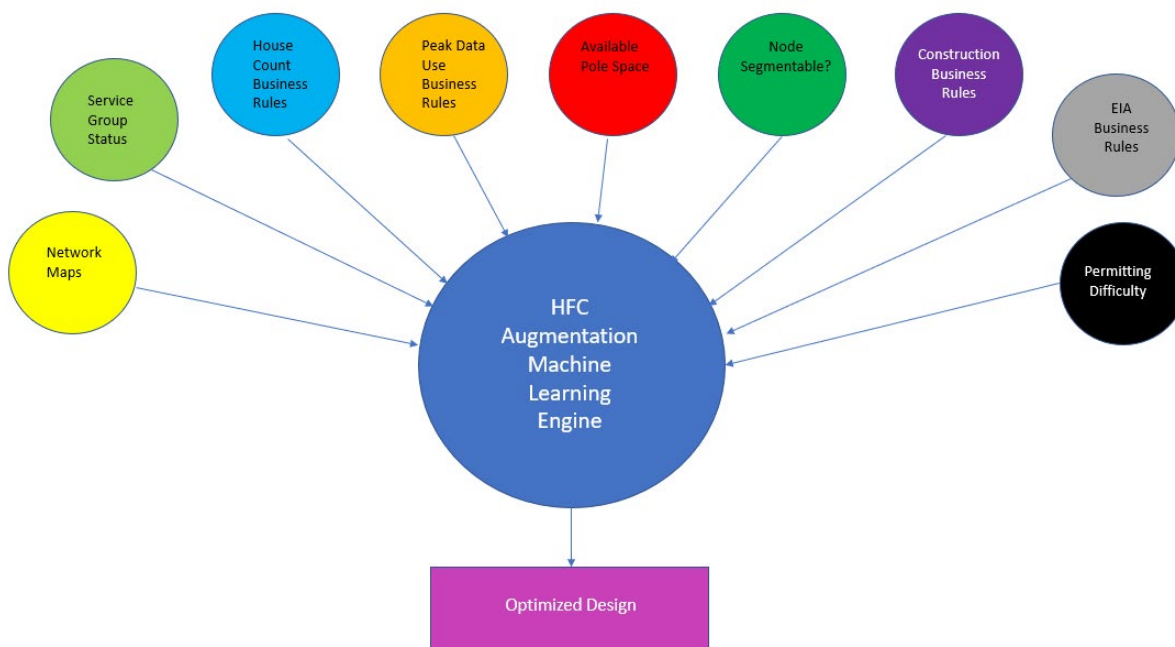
Network Maps

Service Group Status

House Count Business Rules

Peak Data Use Business Rules

Available Pole Space

Node Segmentable?

Construction Business Rules

EIA Business Rules

Permitting Difficulty

HFC Augmentation Machine Learning Engine

Optimized Design